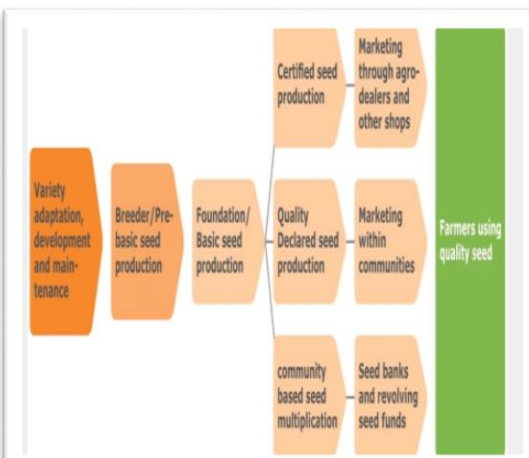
Variety adaptation, development and maintenance

Breeder/Pre-basic seed production

Foundation/ Basic seed production

Certified seed production

Marketing through agro-dealers and other shops

Quality Declared seed production

Marketing within communities

community based seed multiplication

Seed banks and revolving seed funds

Farmers using quality seed